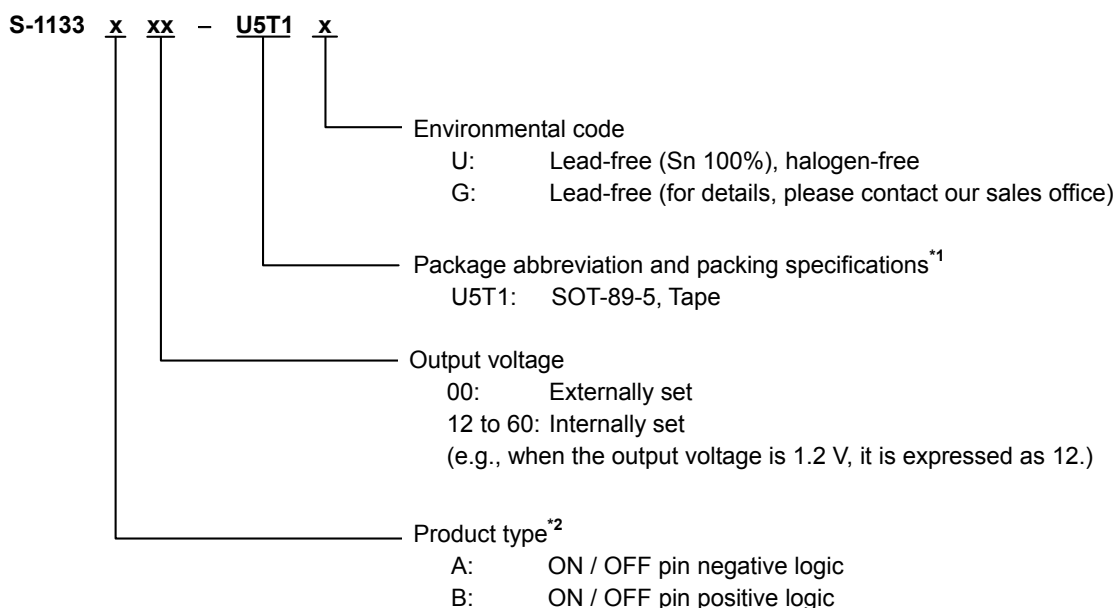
S-1133 x xx – U5T1 x

Environmental code
U: Lead-free (Sn 100%), halogen-free
G: Lead-free (for details, please contact our sales office)

Package abbreviation and packing specifications$^{*1}$
U5T1: SOT-89-5, Tape

Output voltage
00: Externally set
12 to 60: Internally set
(e.g., when the output voltage is 1.2 V, it is expressed as 12.)

Product type$^{*2}$
A: ON / OFF pin negative logic
B: ON / OFF pin positive logic